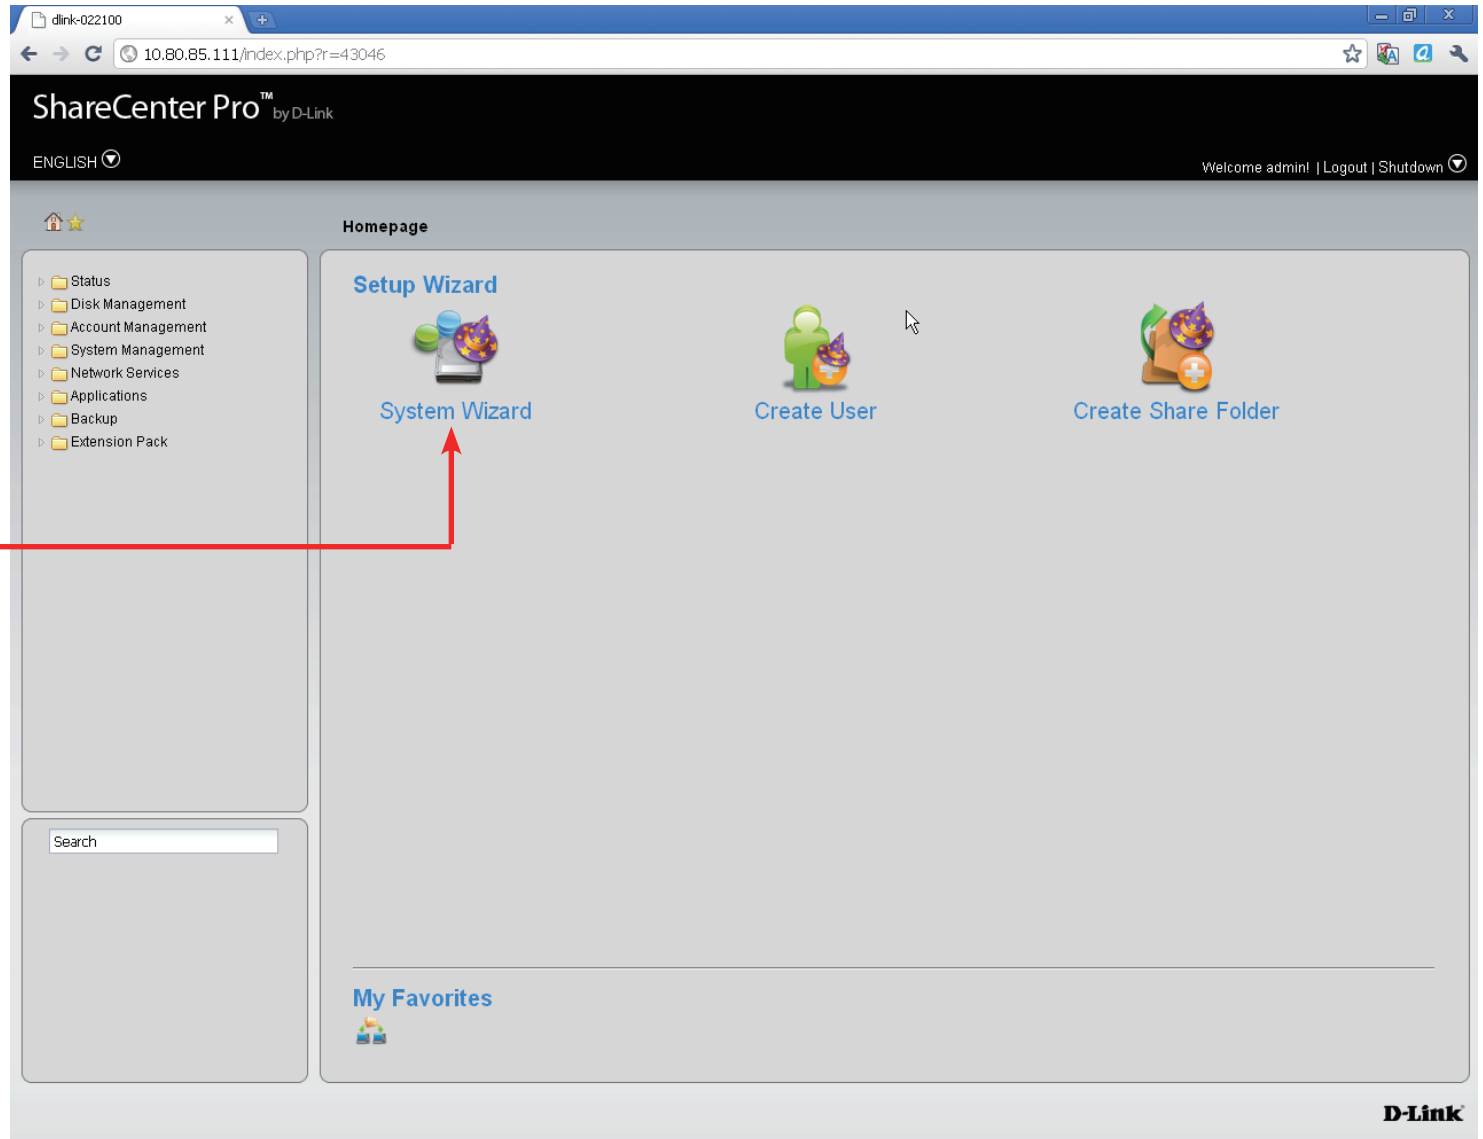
dlink-022100

10.80.85.111/index.php?r=43046

ShareCenter Pro™ by D-Link

ENGLISH

Welcome admin! | Logout | Shutdown

Homepage

Status
Disk Management
Account Management
System Management
Network Services
Applications
Backup
Extension Pack

Search

Setup Wizard

System Wizard

Create User

Create Share Folder

My Favorites

D-Link